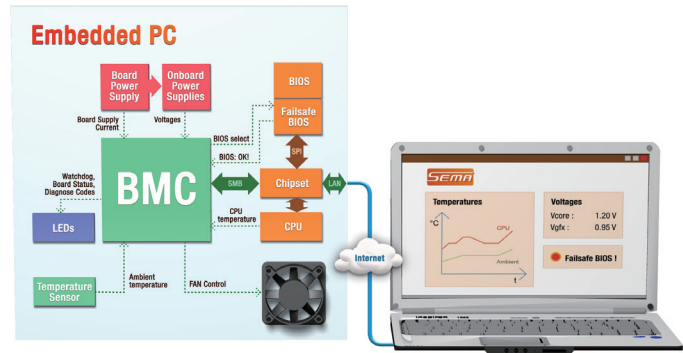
Embedded PC

Board Power Supply

Onboard Power Supplies

Board Supply Current

Voltages

BIOS

Failsafe BIOS

BIOS select

BIOS: OK!

SPI

Watchdog, Board Status, Diagnose Codes

BMC

SMB

Chipset

LAN

CPU temperature

CPU

LEDs

Temperature Sensor

Ambient temperature

FAN Control

Internet

SEMA

Temperatures

°C

CPU

Ambient

t

Voltages

Vcore : 1.20 V

Vgfx : 0.95 V

Failsafe BIOS !